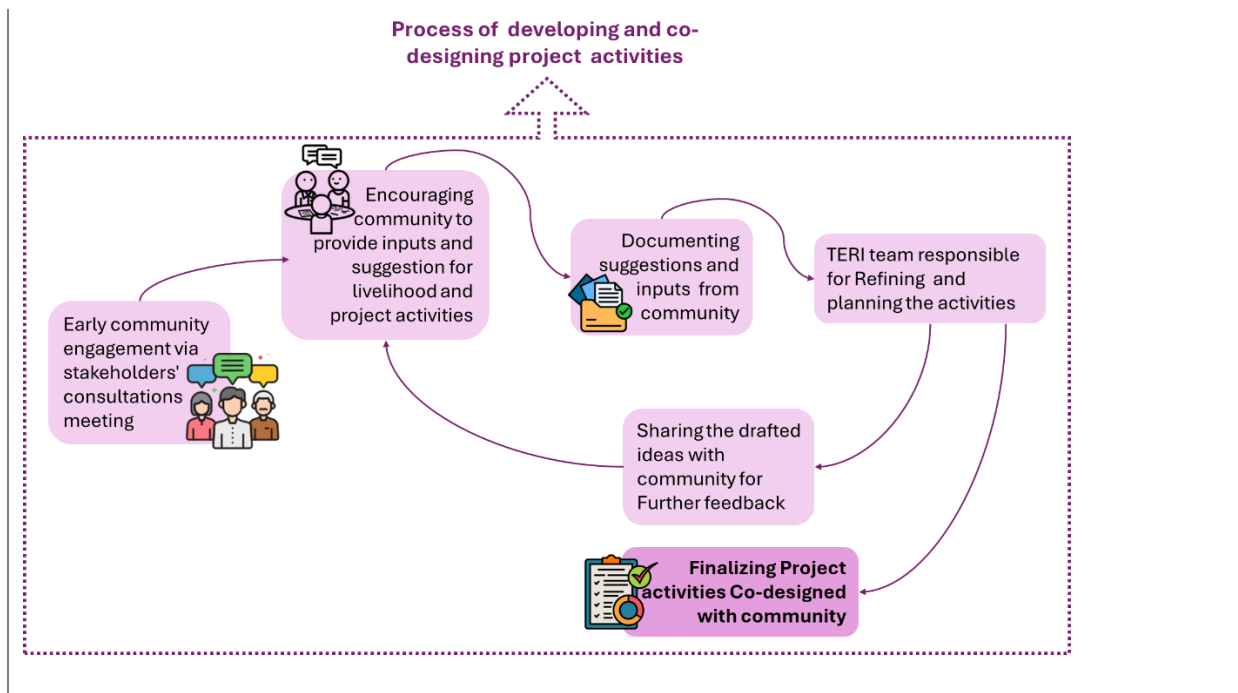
Process of developing and co-designing project activities

Early community engagement via stakeholders' consultations meeting

Encouraging community to provide inputs and suggestion for livelihood and project activities

Documenting suggestions and inputs from community

TERI team responsible for Refining and planning the activities

Sharing the drafted ideas with community for Further feedback

Finalizing Project activities Co-designed with community